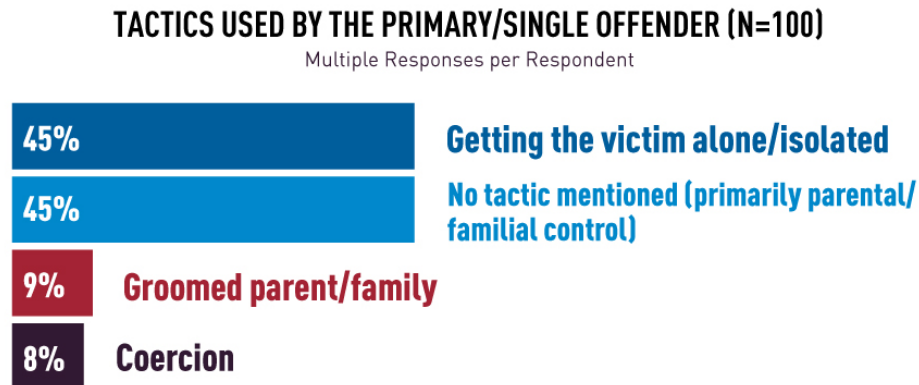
TACTICS USED BY THE PRIMARY/SINGLE OFFENDER (N=100)
Multiple Responses per Respondent

45% Getting the victim alone/isolated

45% No tactic mentioned (primarily parental/familial control)

9% Groomed parent/family

8% Coercion